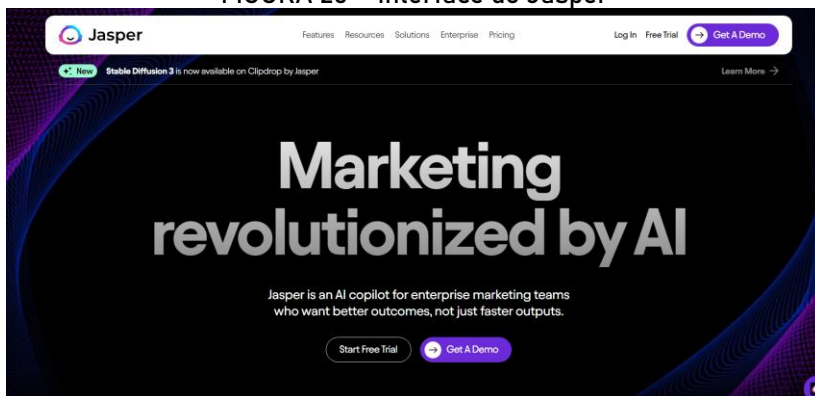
FIGURA 25 – Interface do Jasper

Jasper

Features Resources Solutions Enterprise Pricing

Log In Free Trial Get A Demo

New Stable Diffusion 3 is now available on Clipdrop by Jasper

Learn More

Marketing revolutionized by AI

Jasper is an AI copilot for enterprise marketing teams who want better outcomes, not just faster outputs.

Start Free Trial Get A Demo